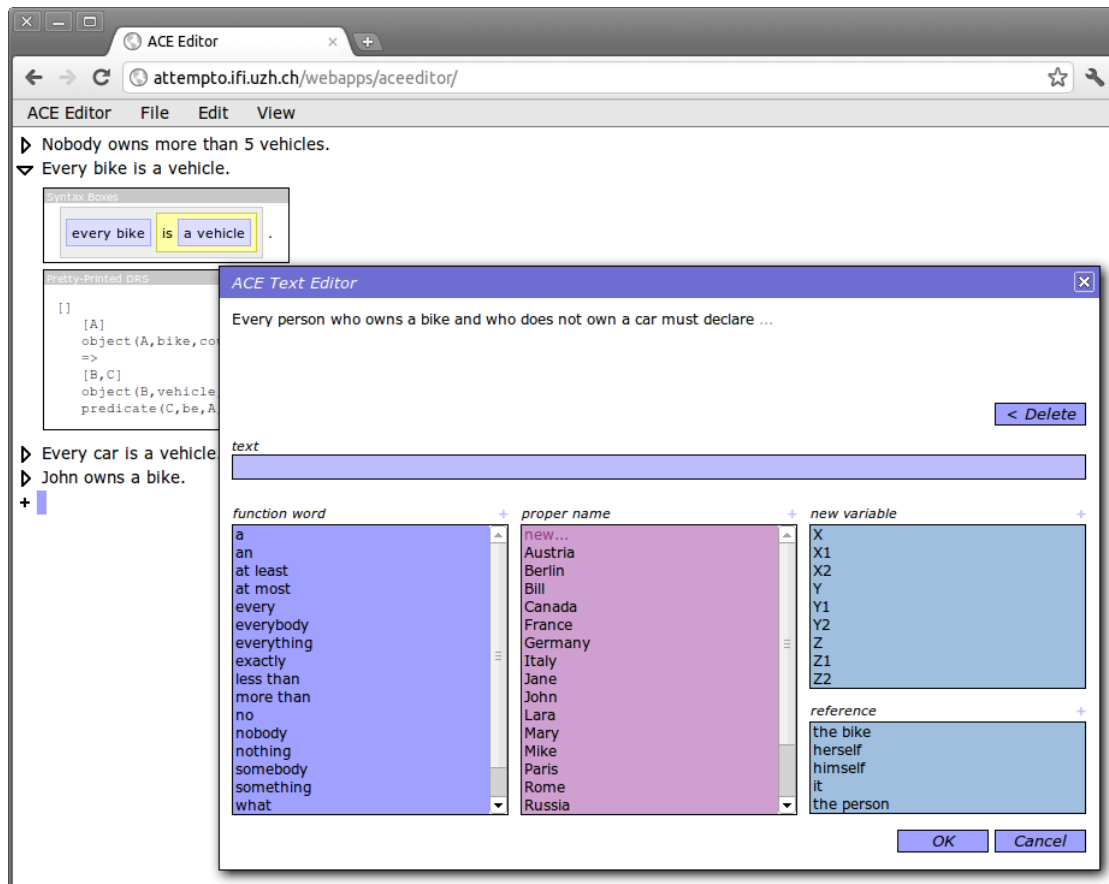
ACE Editor

attempto.ifi.uzh.ch/webapps/aceeditor/

ACE Editor File Edit View

Nobody owns more than 5 vehicles.
Every bike is a vehicle.

Syntax Boxes
every bike is a vehicle .

Pretty-Printed DRS
[]
[A]
object(A,bike,co
=>
[B,C]
object(B,vehicle
predicate(C,be,A

Every car is a vehicle
John owns a bike.
+

ACE Text Editor
Every person who owns a bike and who does not own a car must declare ...

< Delete

text

function word +
a
an
at least
at most
every
everybody
everything
exactly
less than
more than
no
nobody
nothing
somebody
something
what

proper name +
new...
Austria
Berlin
Bill
Canada
France
Germany
Italy
Jane
John
Lara
Mary
Mike
Paris
Rome
Russia

new variable +
X
X1
X2
Y
Y1
Y2
Z
Z1
Z2

reference +
the bike
herself
himself
it
the person

OK Cancel